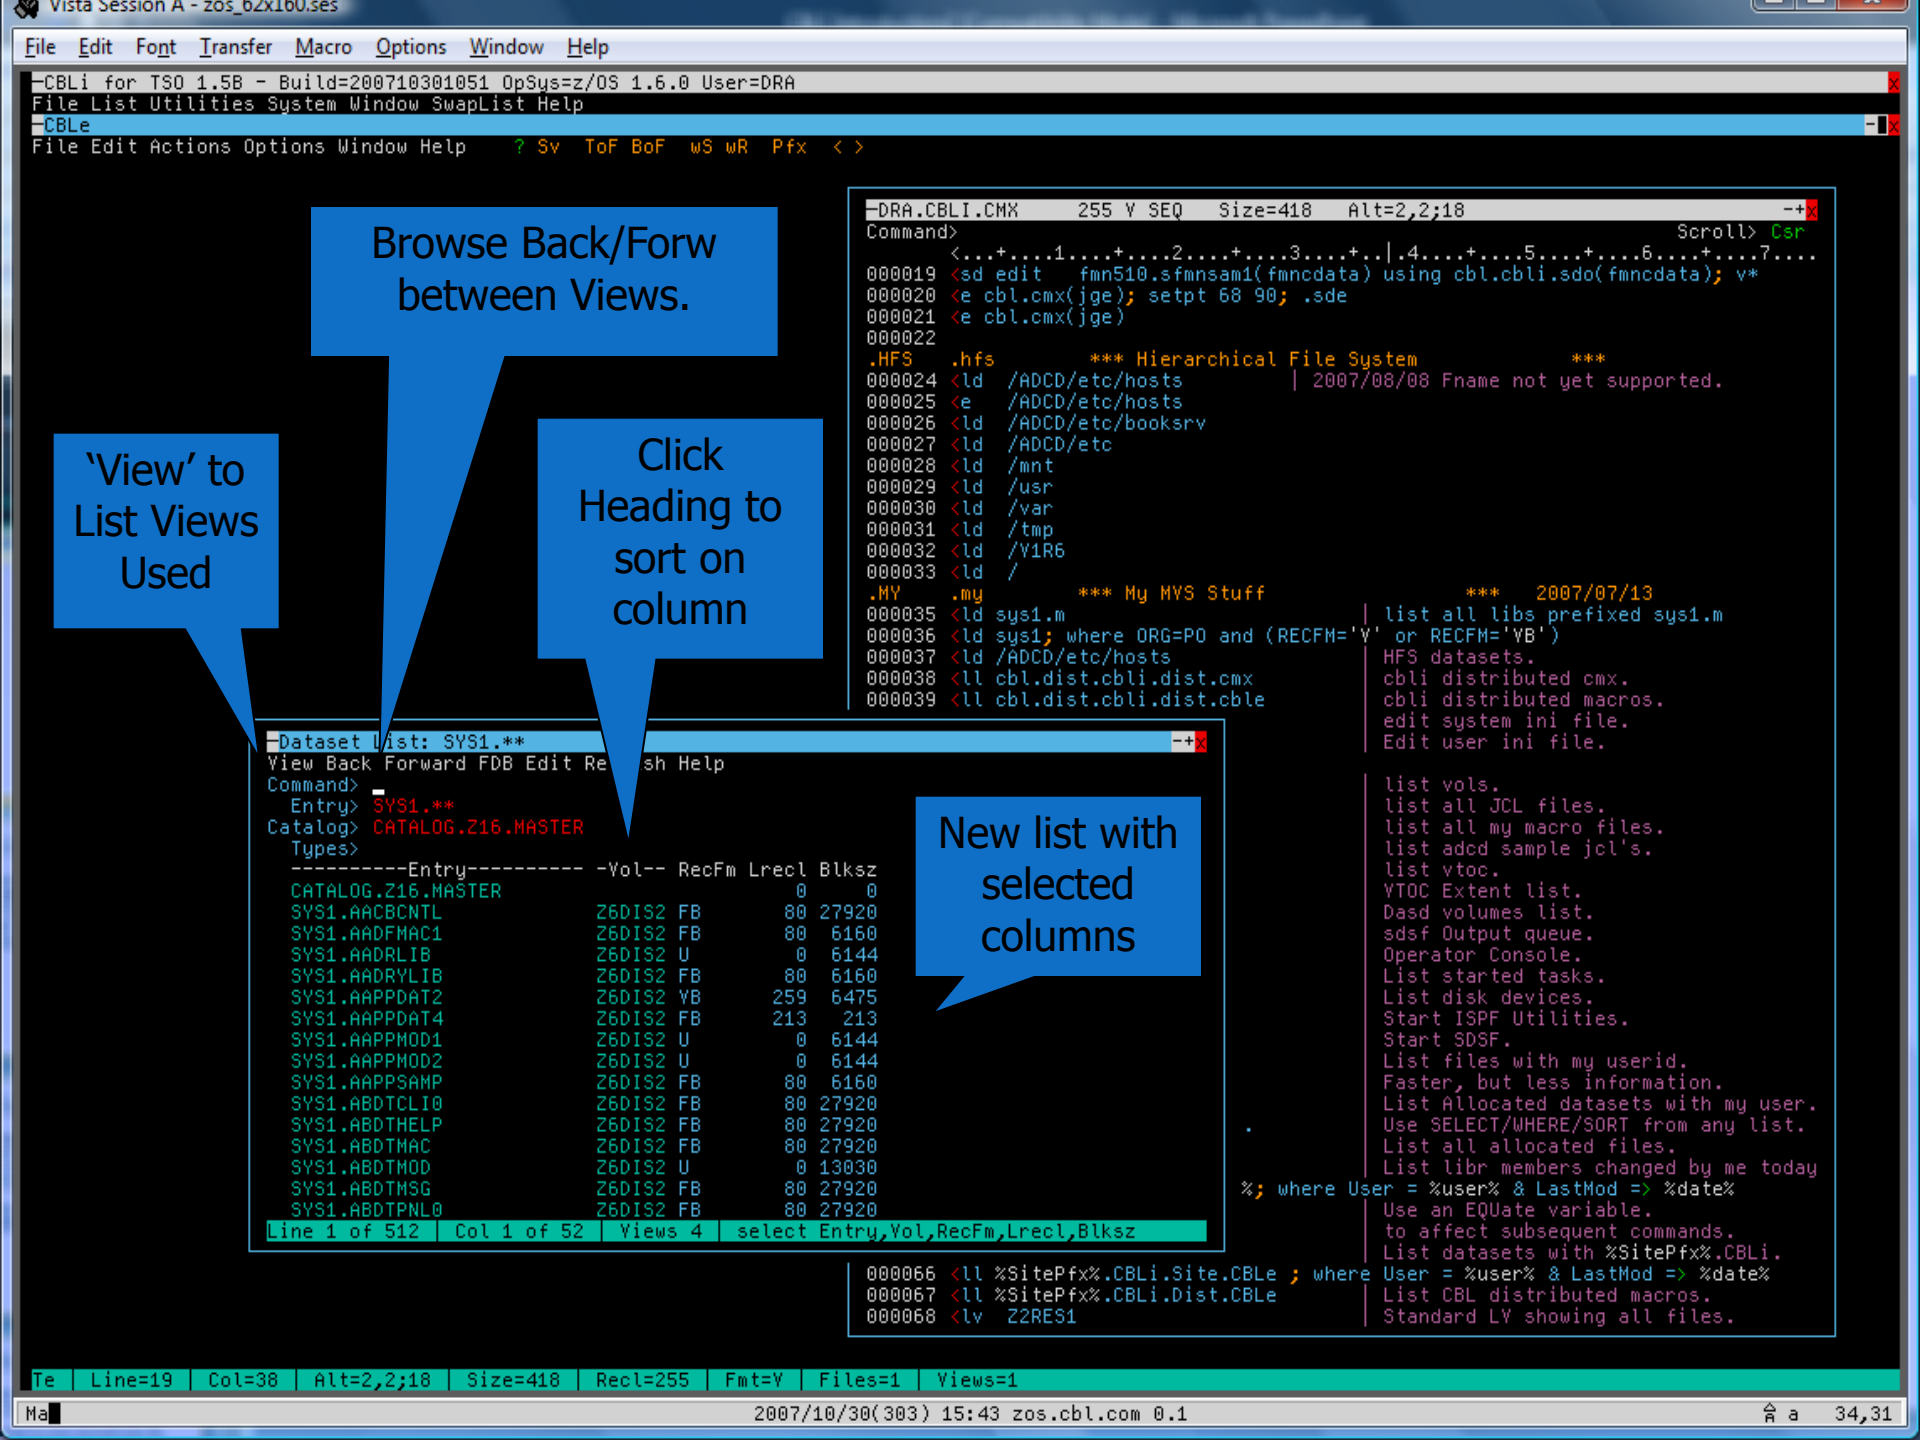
Vista Session A - zos_62x160.ses

File Edit Font Transfer Macro Options Window Help

CBLi for TSO 1.5B - Build=200710301051 OpSys=z/OS 1.6.0 User=DRA
File List Utilities System Window SwapList Help
CBLe
File Edit Actions Options Window Help ? Sv ToF BoF wS wR Pfx < >

DRA.CBLI.CMX 255 V SEQ Size=418 Alt=2,2;18
Command> Scroll> Csr
<...+....1....+....2....+....3....+..|.4....+....5....+....6....+....7....
000019 <sd edit fmn510.sfmnsam1(fmncdata) using cbl.cbli.sdo(fmncdata); v*
000020 <e cbl.cmx(jge); setpt 68 90; .sde
000021 <e cbl.cmx(jge)
000022
.HFS .hfs *** Hierarchical File System ***
000024 <ld /ADCD/etc/hosts | 2007/08/08 Fname not yet supported.
000025 <e /ADCD/etc/hosts
000026 <ld /ADCD/etc/booksrv
000027 <ld /ADCD/etc
000028 <ld /mnt
000029 <ld /usr
000030 <ld /var
000031 <ld /tmp
000032 <ld /V1R6
000033 <ld /
.MY .my *** My MVS Stuff *** 2007/07/13
000035 <ld sys1.m | list all libs prefixed sys1.m
000036 <ld sys1; where ORG=PO and (RECFM='V' or RECFM='VB')
000037 <ld /ADCD/etc/hosts HFS datasets.
000038 <ll cbl.dist.cbli.dist.cmx cbli distributed cmx.
000039 <ll cbl.dist.cbli.dist.cble cbli distributed macros.
edit system ini file.
Edit user ini file.

list vols.
list all JCL files.
list all my macro files.
list adcd sample jcl's.
list vtoc.
VTOC Extent list.
Dasd volumes list.
sdsf Output queue.
Operator Console.
List started tasks.
List disk devices.
Start ISPF Utilities.
Start SDSF.
List files with my userid.
Faster, but less information.
List Allocated datasets with my user.
Use SELECT/WHERE/SORT from any list.
List all allocated files.
List libr members changed by me today
%; where User = %user% & LastMod => %date%
Use an EQUate variable.
to affect subsequent commands.
List datasets with %SitePfx%.CBLi.
000066 <ll %SitePfx%.CBLi.Site.CBLe ; where User = %user% & LastMod => %date%
000067 <ll %SitePfx%.CBLi.Dist.CBLe | List CBL distributed macros.
000068 <lv Z2RES1 | Standard LV showing all files.

Browse Back/Forw between Views.

'View' to List Views Used

Click Heading to sort on column

New list with selected columns

Dataset List: SYS1.**
View Back Forward FDB Edit Re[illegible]sh Help
Command>
Entry> SYS1.**
Catalog> CATALOG.Z16.MASTER
Types>

| ----------Entry---------- | -Vol-- | RecFm | Lrecl | Blksz |
|---|---|---|---|---|
| CATALOG.Z16.MASTER | | | 0 | 0 |
| SYS1.AACBCNTL | Z6DIS2 | FB | 80 | 27920 |
| SYS1.AADFMAC1 | Z6DIS2 | FB | 80 | 6160 |
| SYS1.AADRLIB | Z6DIS2 | U | 0 | 6144 |
| SYS1.AADRYLIB | Z6DIS2 | FB | 80 | 6160 |
| SYS1.AAPPDAT2 | Z6DIS2 | VB | 259 | 6475 |
| SYS1.AAPPDAT4 | Z6DIS2 | FB | 213 | 213 |
| SYS1.AAPPMOD1 | Z6DIS2 | U | 0 | 6144 |
| SYS1.AAPPMOD2 | Z6DIS2 | U | 0 | 6144 |
| SYS1.AAPPSAMP | Z6DIS2 | FB | 80 | 6160 |
| SYS1.ABDTCLI0 | Z6DIS2 | FB | 80 | 27920 |
| SYS1.ABDTHELP | Z6DIS2 | FB | 80 | 27920 |
| SYS1.ABDTMAC | Z6DIS2 | FB | 80 | 27920 |
| SYS1.ABDTMOD | Z6DIS2 | U | 0 | 13030 |
| SYS1.ABDTMSG | Z6DIS2 | FB | 80 | 27920 |
| SYS1.ABDTPNL0 | Z6DIS2 | FB | 80 | 27920 |

Line 1 of 512 | Col 1 of 52 | Views 4 | select Entry,Vol,RecFm,Lrecl,Blksz

Te | Line=19 | Col=38 | Alt=2,2;18 | Size=418 | Recl=255 | Fmt=V | Files=1 | Views=1

Ma 2007/10/30(303) 15:43 zos.cbl.com 0.1 a 34,31